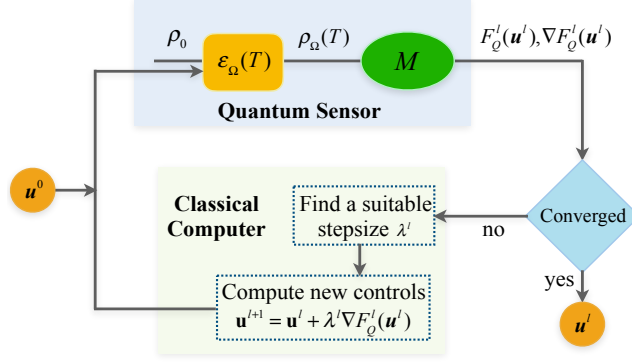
$\rho_0$

$\varepsilon_\Omega(T)$

$\rho_\Omega(T)$

$M$

$F_Q^l(\boldsymbol{u}^l), \nabla F_Q^l(\boldsymbol{u}^l)$

Quantum Sensor

$\boldsymbol{u}^0$

Classical Computer

Find a suitable stepsize $\lambda^l$

no

Converged

yes

Compute new controls $\mathbf{u}^{l+1} = \mathbf{u}^l + \lambda^l \nabla F_Q^l(\boldsymbol{u}^l)$

$\boldsymbol{u}^l$